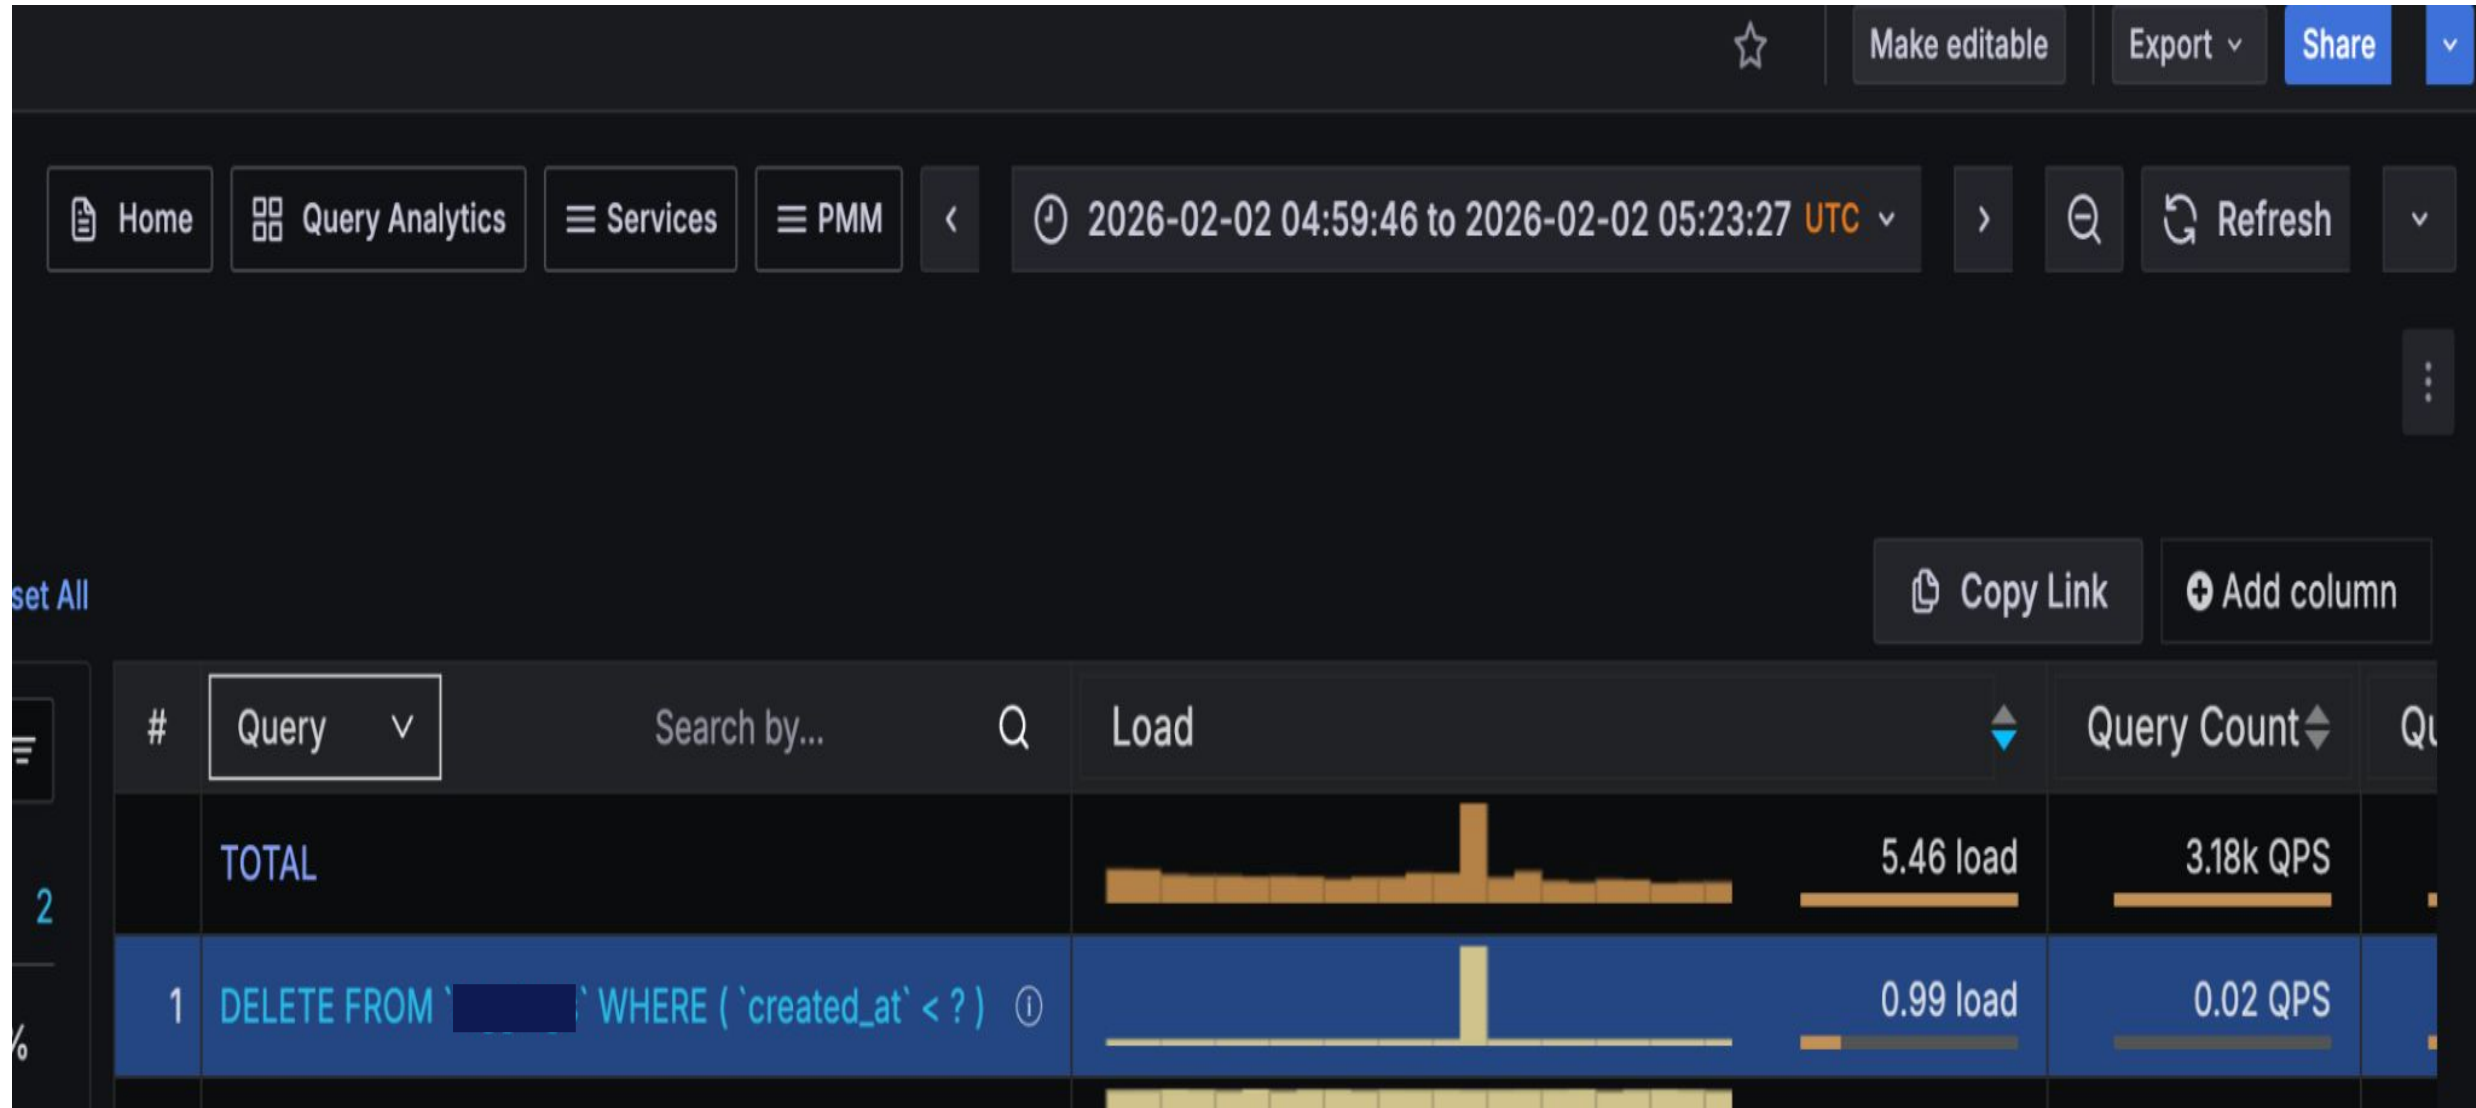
Make editable Export Share

Home Query Analytics Services PMM 2026-02-02 04:59:46 to 2026-02-02 05:23:27 UTC Refresh

set All

Copy Link Add column

| # | Query Search by... | Load | Query Count | Qu |
|---|---|---|---|---|
| | TOTAL | 5.46 load | 3.18k QPS | |
| 1 | DELETE FROM `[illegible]` WHERE ( `created_at` < ? ) | 0.99 load | 0.02 QPS | |

2

%